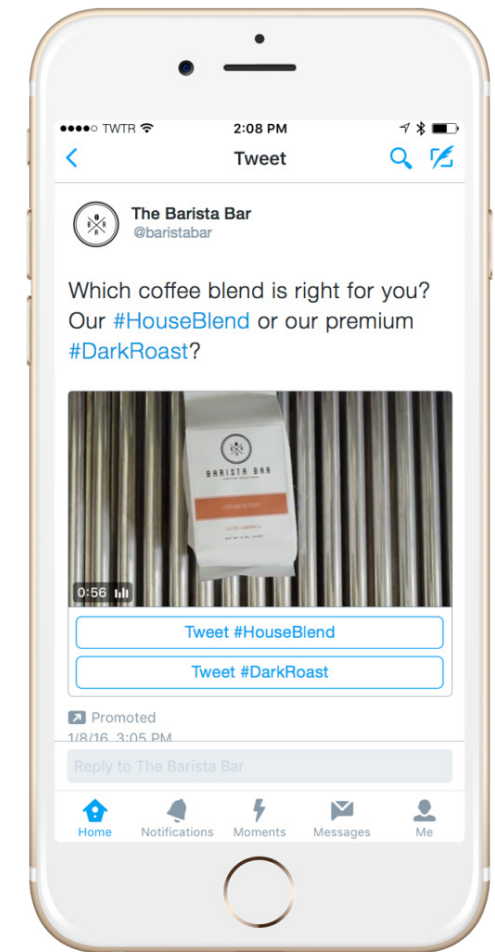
●●●●○ TWTR 2:08 PM

Tweet

The Barista Bar
@baristabar

Which coffee blend is right for you? Our #HouseBlend or our premium #DarkRoast?

BARISTA BAR

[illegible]

0:56

Tweet #HouseBlend

Tweet #DarkRoast

Promoted

1/8/16, 3:05 PM

Reply to The Barista Bar

Home Notifications Moments Messages Me